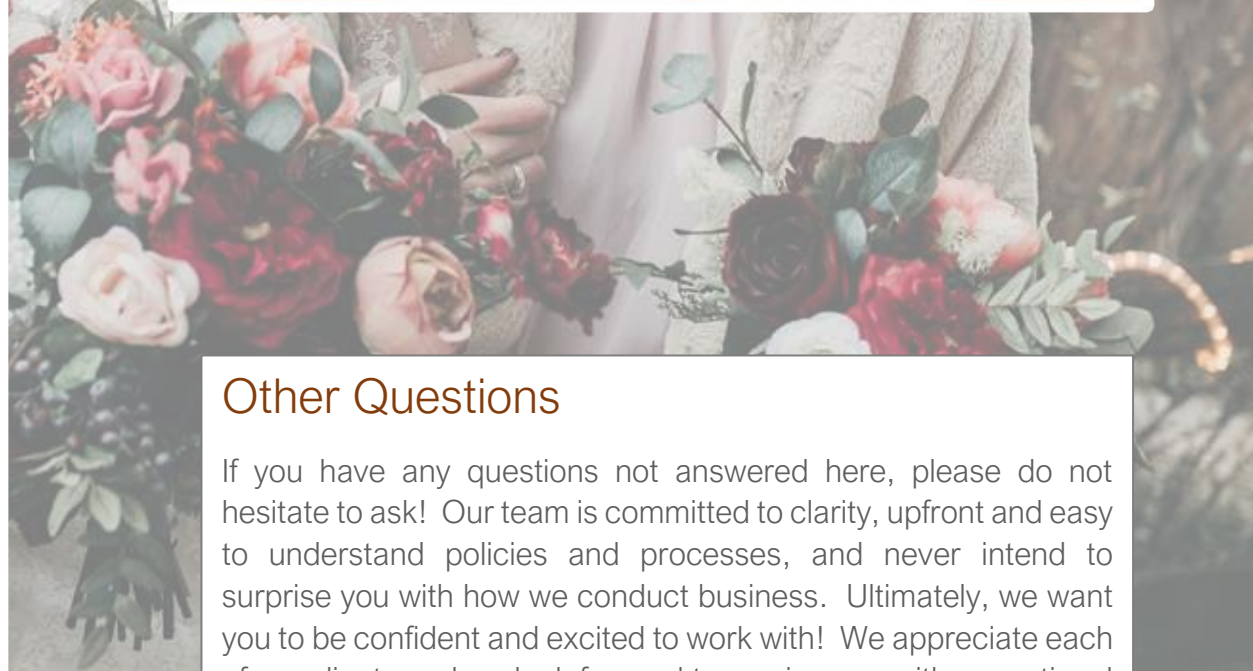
Other Questions

If you have any questions not answered here, please do not hesitate to ask! Our team is committed to clarity, upfront and easy to understand policies and processes, and never intend to surprise you with how we conduct business. Ultimately, we want you to be confident and excited to work with! We appreciate each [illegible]